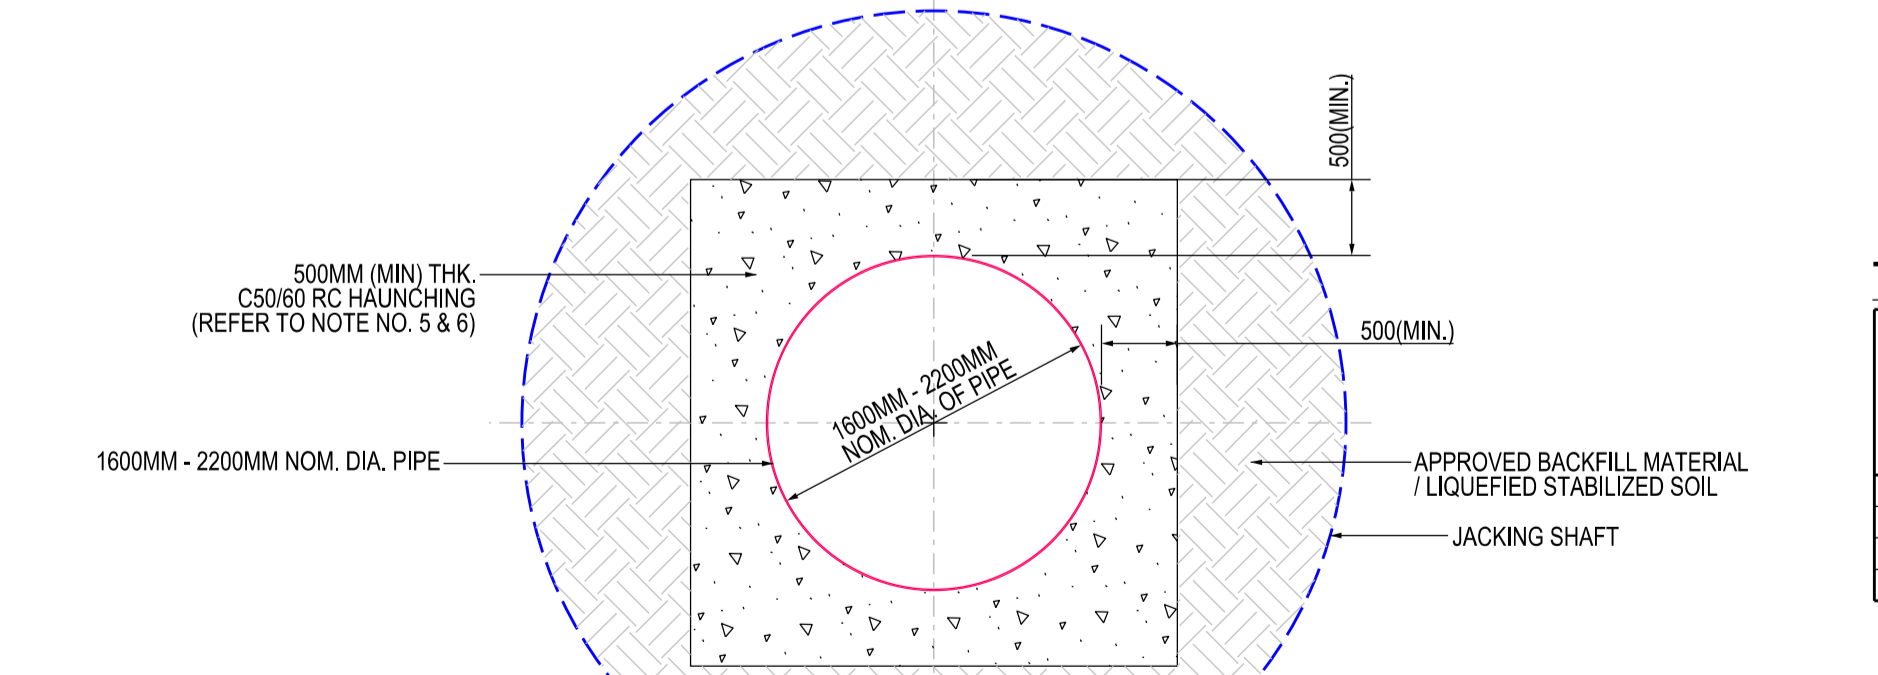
500MM (MIN) THK.
C50/60 RC HAUNCHING
(REFER TO NOTE NO. 5 & 6)

500(MIN.)

500(MIN.)

1600MM - 2200MM
NOM. DIA. OF PIPE

1600MM - 2200MM NOM. DIA. PIPE

APPROVED BACKFILL MATERIAL
/ LIQUEFIED STABILIZED SOIL

JACKING SHAFT